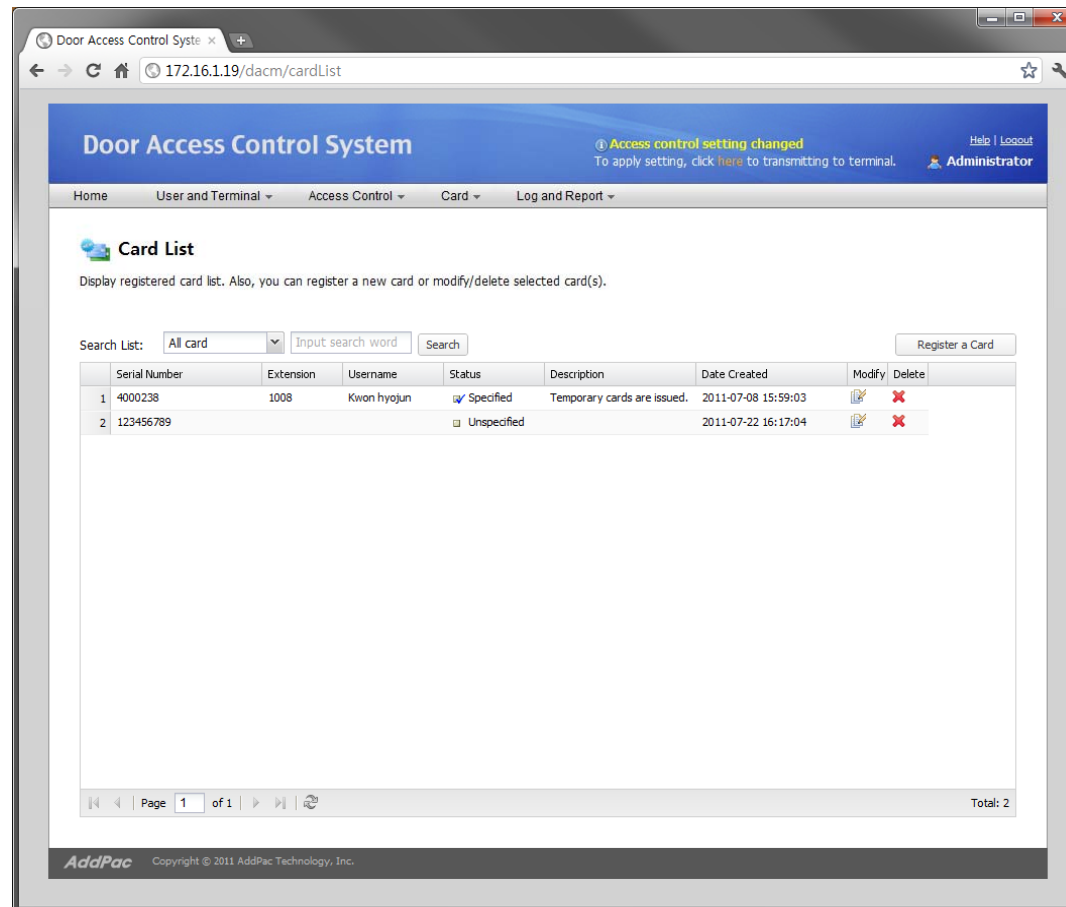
Door Access Control Syste ×

172.16.1.19/dacm/cardList

Door Access Control System

Access control setting changed
To apply setting, click here to transmitting to terminal.

Help | Logout
Administrator

Home User and Terminal Access Control Card Log and Report

Card List

Display registered card list. Also, you can register a new card or modify/delete selected card(s).

Search List: All card Input search word Search Register a Card

| | Serial Number | Extension | Username | Status | Description | Date Created | Modify | Delete |
|---|---|---|---|---|---|---|---|---|
| 1 | 4000238 | 1008 | Kwon hyojun | Specified | Temporary cards are issued. | 2011-07-08 15:59:03 | | |
| 2 | 123456789 | | | Unspecified | | 2011-07-22 16:17:04 | | |

Page 1 of 1 Total: 2

AddPac Copyright © 2011 AddPac Technology, Inc.